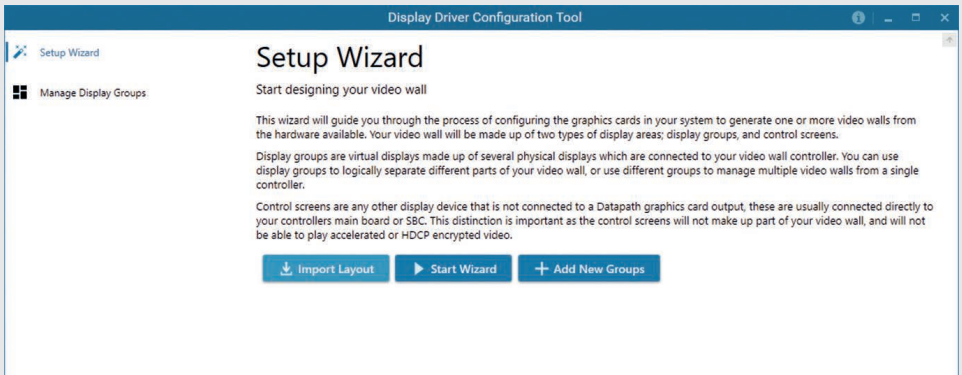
Display Driver Configuration Tool

Setup Wizard

Manage Display Groups

Setup Wizard

Start designing your video wall

This wizard will guide you through the process of configuring the graphics cards in your system to generate one or more video walls from the hardware available. Your video wall will be made up of two types of display areas; display groups, and control screens.

Display groups are virtual displays made up of several physical displays which are connected to your video wall controller. You can use display groups to logically separate different parts of your video wall, or use different groups to manage multiple video walls from a single controller.

Control screens are any other display device that is not connected to a Datapath graphics card output, these are usually connected directly to your controllers main board or SBC. This distinction is important as the control screens will not make up part of your video wall, and will not be able to play accelerated or HDCP encrypted video.

Import Layout

Start Wizard

Add New Groups